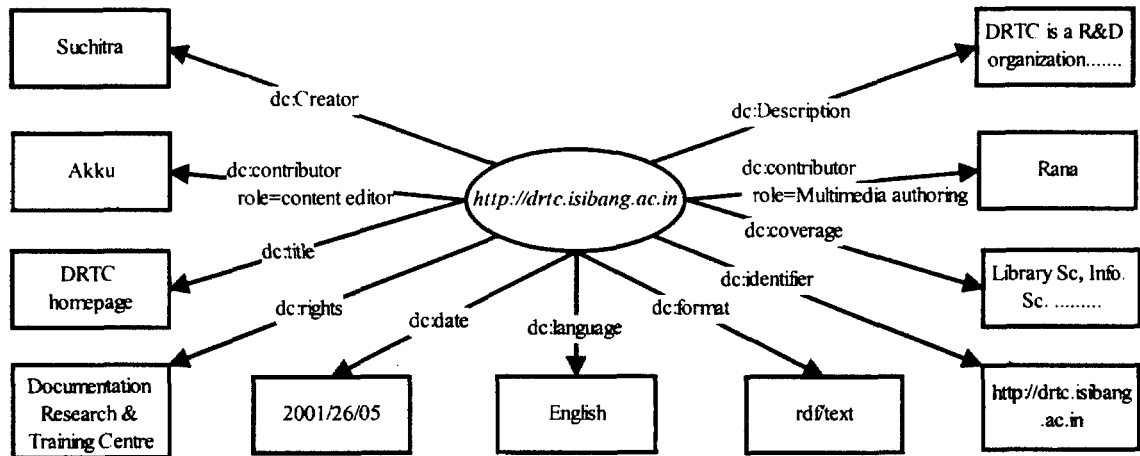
Suchitra

dc:Creator

DRTC is a R&D organization.......

dc:Description

Akku

dc:contributor role=content editor

http://drtc.isibang.ac.in

dc:contributor role=Multimedia authoring

Rana

dc:title

dc:coverage

DRTC homepage

dc:identifier

Library Sc, Info. Sc. .........

dc:rights

dc:date

dc:language

dc:format

Documentation Research & Training Centre

2001/26/05

English

rdf/text

http://drtc.isibang.ac.in